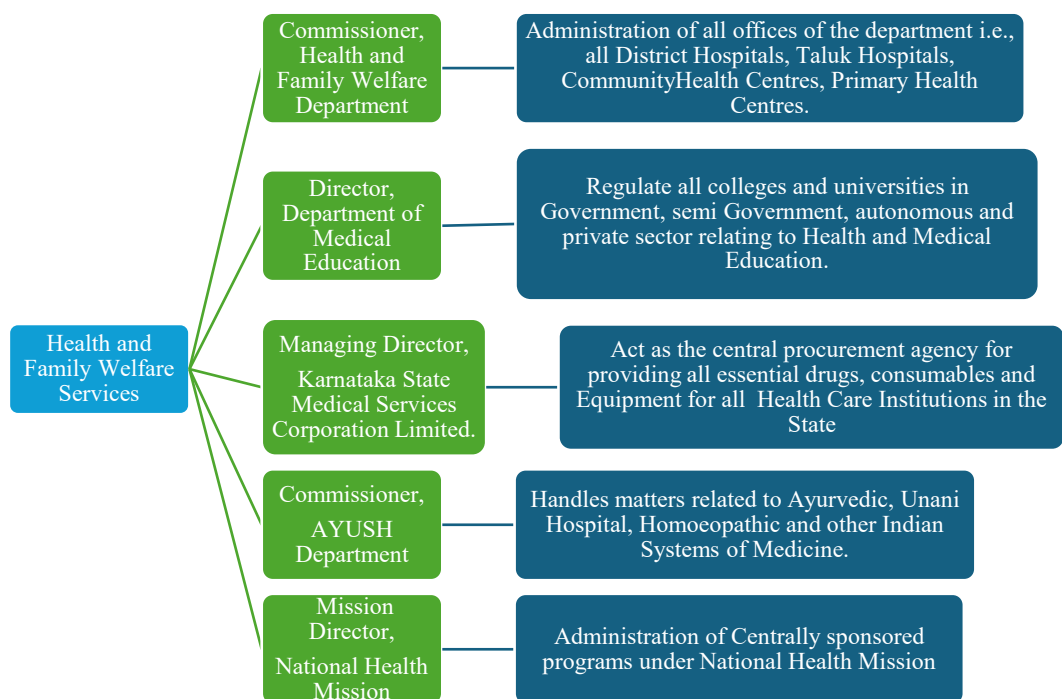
Health and Family Welfare Services

Commissioner, Health and Family Welfare Department

Administration of all offices of the department i.e., all District Hospitals, Taluk Hospitals, CommunityHealth Centres, Primary Health Centres.

Director, Department of Medical Education

Regulate all colleges and universities in Government, semi Government, autonomous and private sector relating to Health and Medical Education.

Managing Director,

Karnataka State Medical Services Corporation Limited.

Act as the central procurement agency for providing all essential drugs, consumables and Equipment for all Health Care Institutions in the State

Commissioner,

AYUSH Department

Handles matters related to Ayurvedic, Unani Hospital, Homoeopathic and other Indian Systems of Medicine.

Mission Director,

National Health Mission

Administration of Centrally sponsored programs under National Health Mission